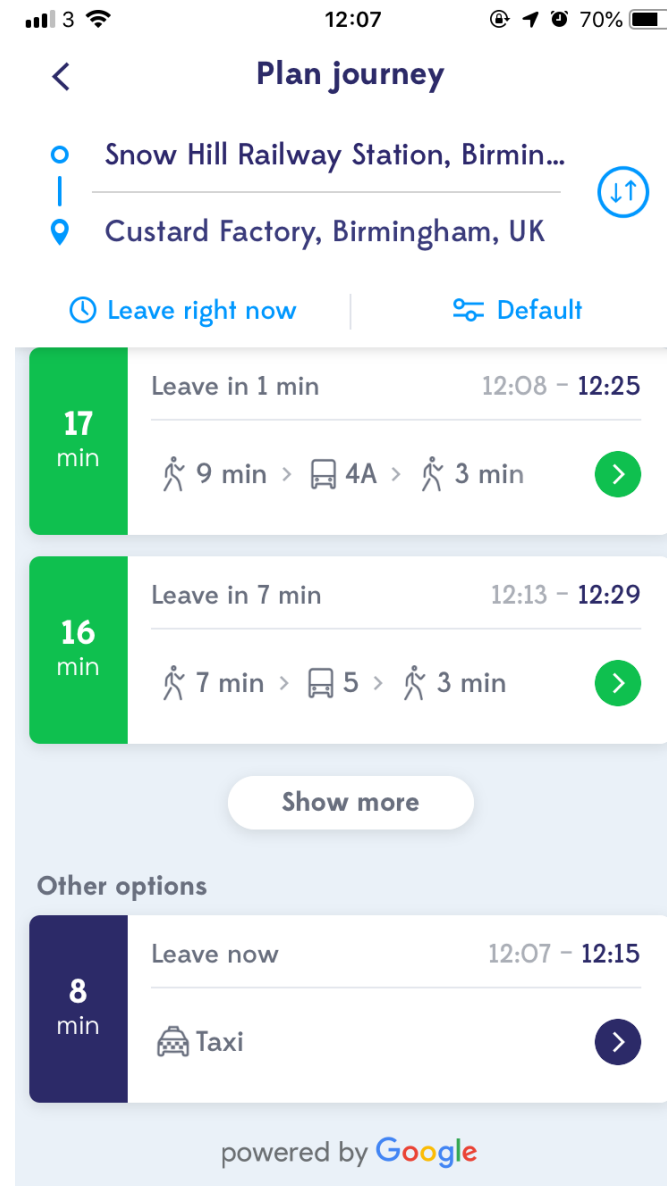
3 12:07 70%

Plan journey

Snow Hill Railway Station, Birmin...

Custard Factory, Birmingham, UK

Leave right now

Default

17 min

Leave in 1 min

12:08 – 12:25

9 min > 4A > 3 min

16 min

Leave in 7 min

12:13 – 12:29

7 min > 5 > 3 min

Show more

Other options

8 min

Leave now

12:07 – 12:15

Taxi

powered by Google